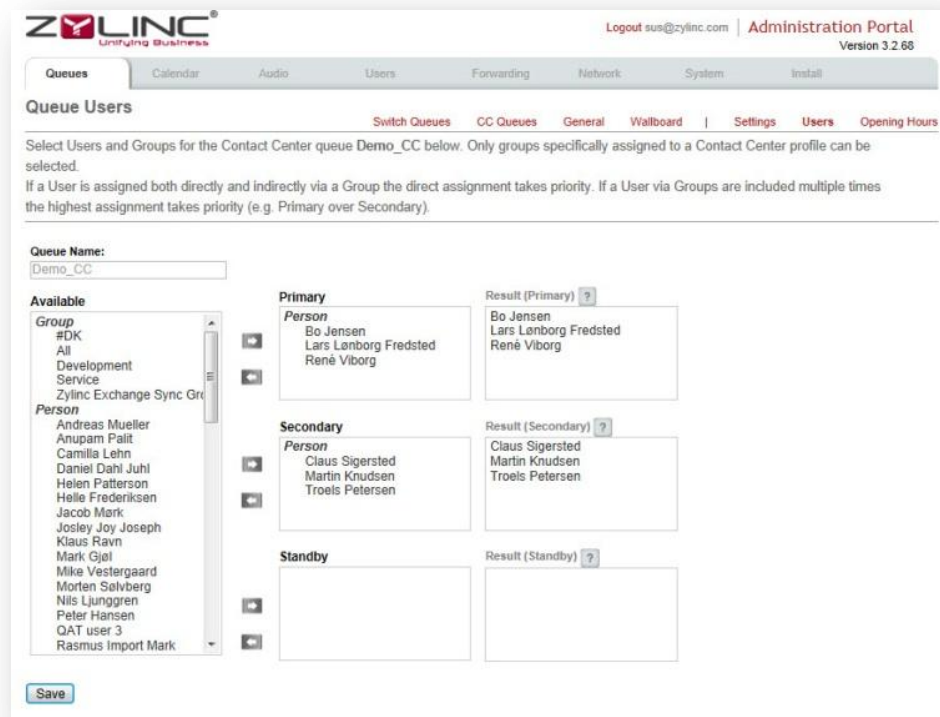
ZYLINC
Unifying Business

Logout sus@zylinc.com | Administration Portal
Version 3.2.68

Queues Calendar Audio Users Forwarding Network System Install

Queue Users

Switch Queues CC Queues General Wallboard | Settings Users Opening Hours

Select Users and Groups for the Contact Center queue Demo_CC below. Only groups specifically assigned to a Contact Center profile can be selected.
If a User is assigned both directly and indirectly via a Group the direct assignment takes priority. If a User via Groups are included multiple times the highest assignment takes priority (e.g. Primary over Secondary).

Queue Name:
Demo_CC

Available
Group
#DK
All
Development
Service
Zylinc Exchange Sync Gr
Person
Andreas Mueller
Anupam Palit
Camilla Lehn
Daniel Dahl Juhl
Helen Patterson
Helle Frederiksen
Jacob Mørk
Josley Joy Joseph
Klaus Ravn
Mark Gjøl
Mike Vestergaard
Morten Sølvberg
Nils Ljunggren
Peter Hansen
QAT user 3
Rasmus Import Mark

Primary
Person
Bo Jensen
Lars Lønborg Fredsted
René Viborg

Result (Primary) ?
Bo Jensen
Lars Lønborg Fredsted
René Viborg

Secondary
Person
Claus Sigersted
Martin Knudsen
Troels Petersen

Result (Secondary) ?
Claus Sigersted
Martin Knudsen
Troels Petersen

Standby

Result (Standby) ?

Save